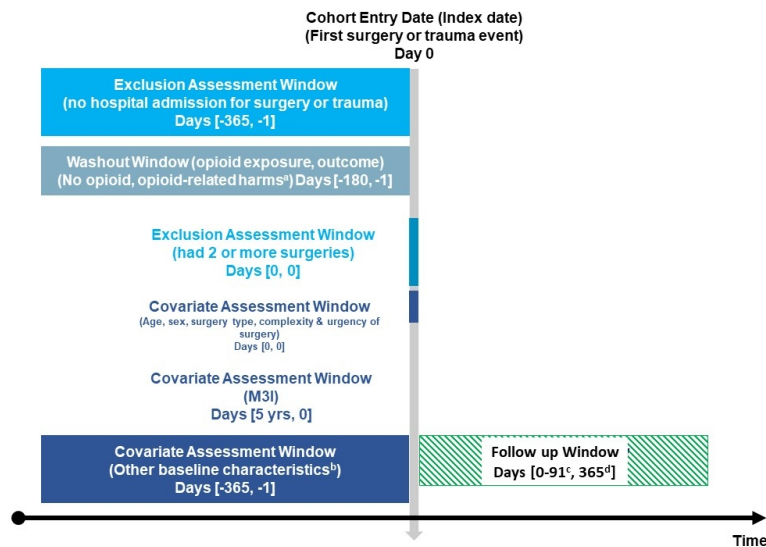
Cohort Entry Date (Index date)
(First surgery or trauma event)
Day 0

Exclusion Assessment Window
(no hospital admission for surgery or trauma)
Days [-365, -1]

Washout Window (opioid exposure, outcome)
(No opioid, opioid-related harms$^a$) Days [-180, -1]

Exclusion Assessment Window
(had 2 or more surgeries)
Days [0, 0]

Covariate Assessment Window
(Age, sex, surgery type, complexity & urgency of surgery)
Days [0, 0]

Covariate Assessment Window
(M3I)
Days [5 yrs, 0]

Covariate Assessment Window
(Other baseline characteristics$^b$)
Days [-365, -1]

Follow up Window
Days [0-91$^c$, 365$^d$]

Time